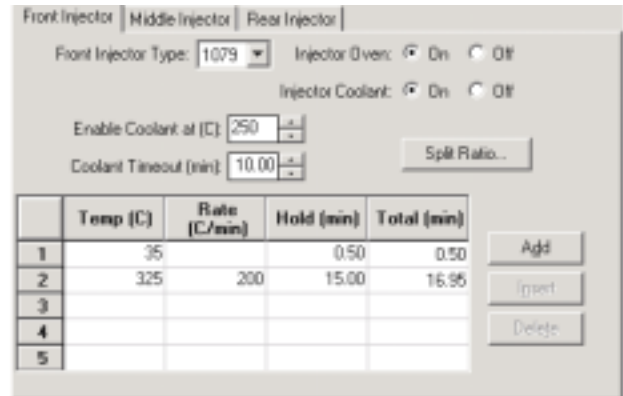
Front Injector | Middle Injector | Rear Injector

Front Injector Type: 1079

Injector Oven: On Off

Injector Coolant: On Off

Enable Coolant at (C): 250

Coolant Timeout (min): 10.00

Split Ratio...

| | Temp (C) | Rate (C/min) | Hold (min) | Total (min) |
|---|---|---|---|---|
| 1 | 35 | | 0.50 | 0.50 |
| 2 | 325 | 200 | 15.00 | 16.95 |
| 3 | | | | |
| 4 | | | | |
| 5 | | | | |

Add

Insert

Delete